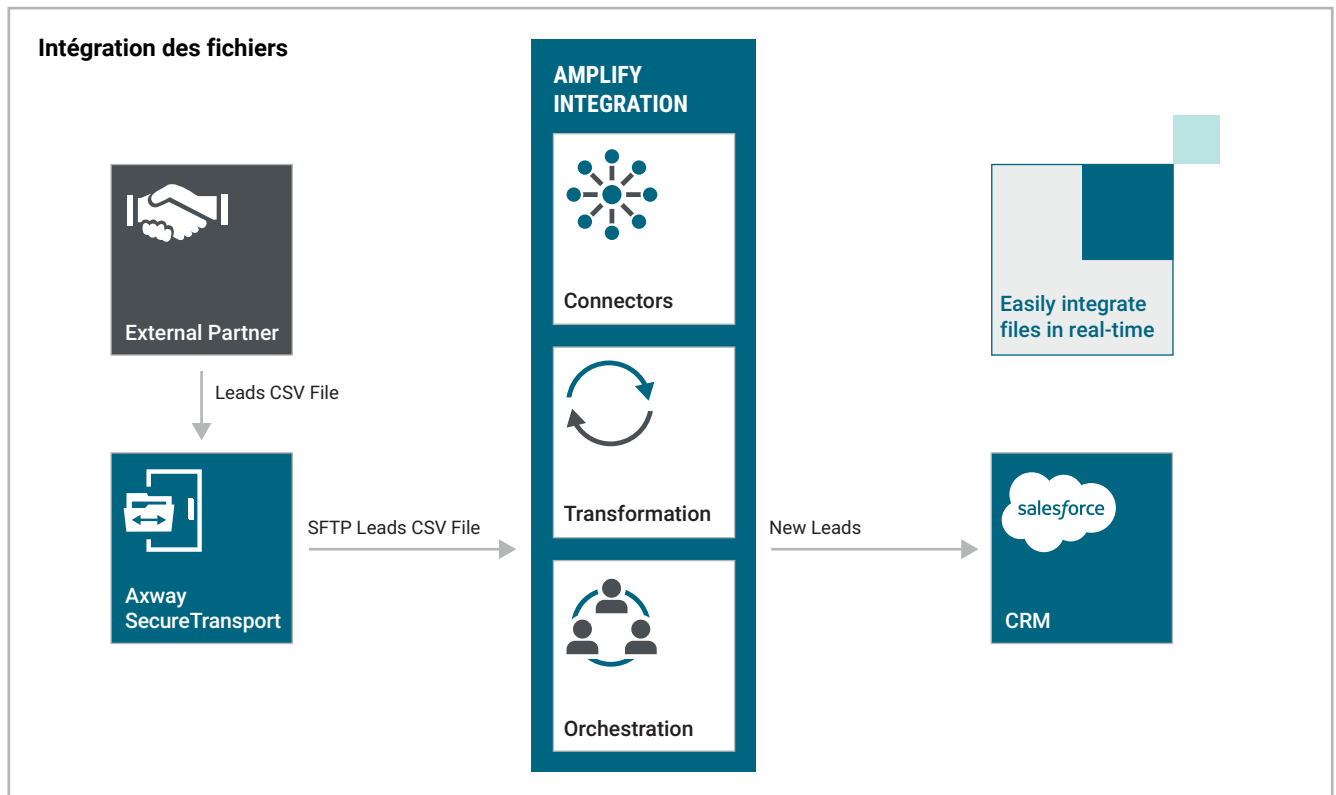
Intégration des fichiers

AMPLIFY INTEGRATION

Connectors

Transformation

Orchestration

Easily integrate files in real-time

External Partner

Leads CSV File

Axway SecureTransport

SFTP Leads CSV File

New Leads

salesforce

CRM